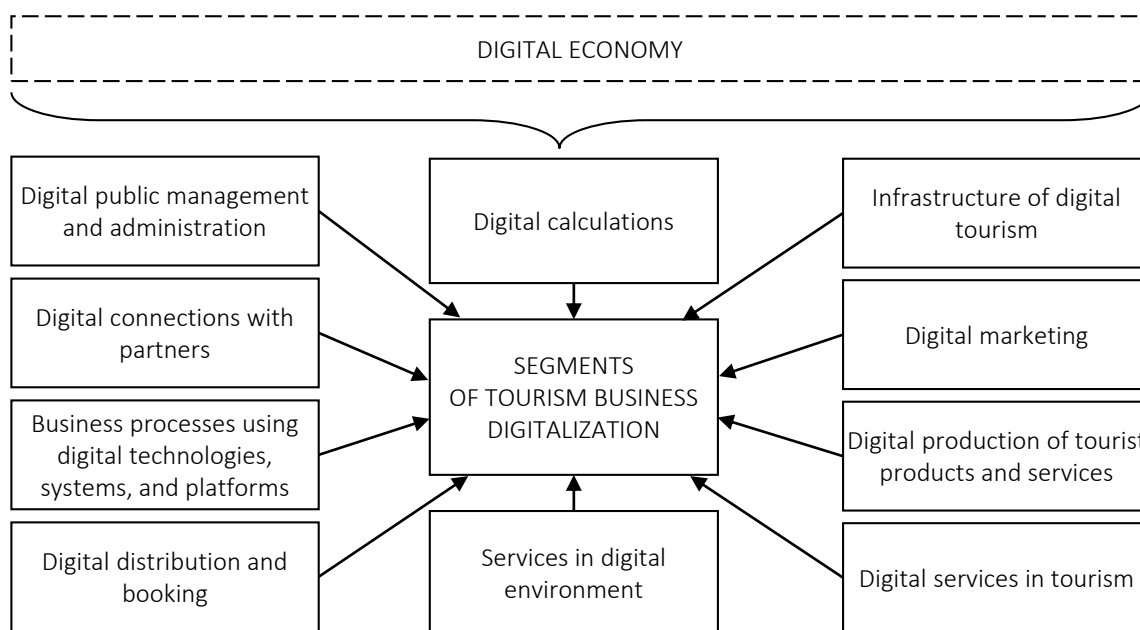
DIGITAL ECONOMY

Digital public management and administration

Digital calculations

Infrastructure of digital tourism

Digital connections with partners

SEGMENTS OF TOURISM BUSINESS DIGITALIZATION

Digital marketing

Business processes using digital technologies, systems, and platforms

Digital production of tourist products and services

Digital distribution and booking

Services in digital environment

Digital services in tourism